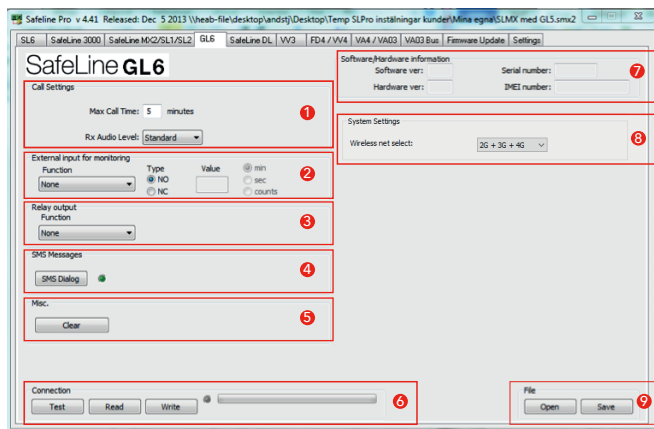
Safeline Pro v 4.41 Released: Dec 5 2013 \\heab-file\desktop\andstj\Desktop\Temp SLPro inställningar kunder\Mina egna\SLMX med GL5.smx2

SL6 | SafeLine 3000 | SafeLine MX2/SL1/SL2 | GL6 | SafeLine DL | VV3 | FD4 / VV4 | VA4 / VA03 | VA03 Bus | Firmware Update | Settings

SafeLine GL6

Call Settings
Max Call Time: 5 minutes
Rx Audio Level: Standard
1

External input for monitoring
Function
None
Type
NO
NC
Value
min
sec
counts
2

Relay output
Function
None
3

SMS Messages
SMS Dialog
4

Misc.
Clear
5

Connection
Test Read Write
6

Software/Hardware information
Software ver:
Serial number:
Hardware ver:
IMEI number:
7

System Settings
Wireless net select:
2G + 3G + 4G
8

File
Open Save
9